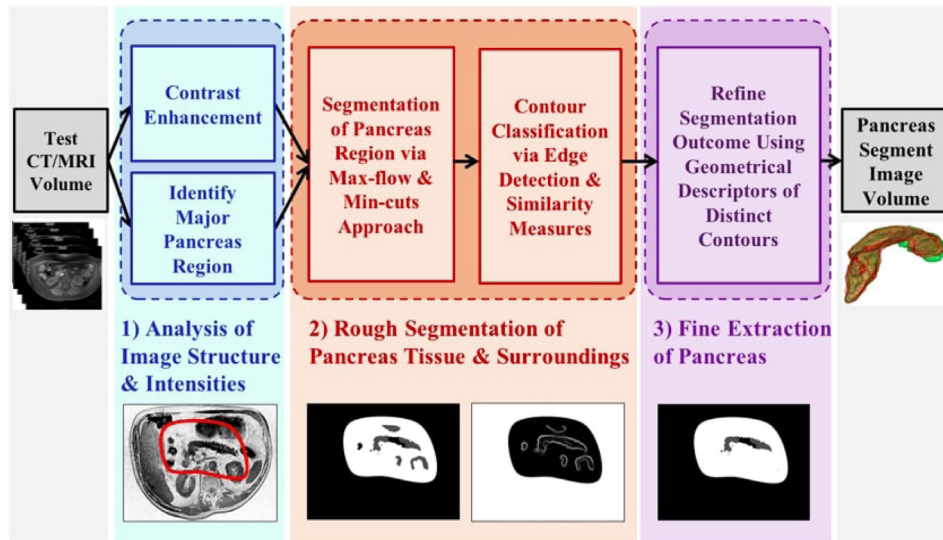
Test CT/MRI Volume

Contrast Enhancement

Identify Major Pancreas Region

1) Analysis of Image Structure & Intensities

Segmentation of Pancreas Region via Max-flow & Min-cuts Approach

Contour Classification via Edge Detection & Similarity Measures

2) Rough Segmentation of Pancreas Tissue & Surroundings

Refine Segmentation Outcome Using Geometrical Descriptors of Distinct Contours

3) Fine Extraction of Pancreas

Pancreas Segment Image Volume